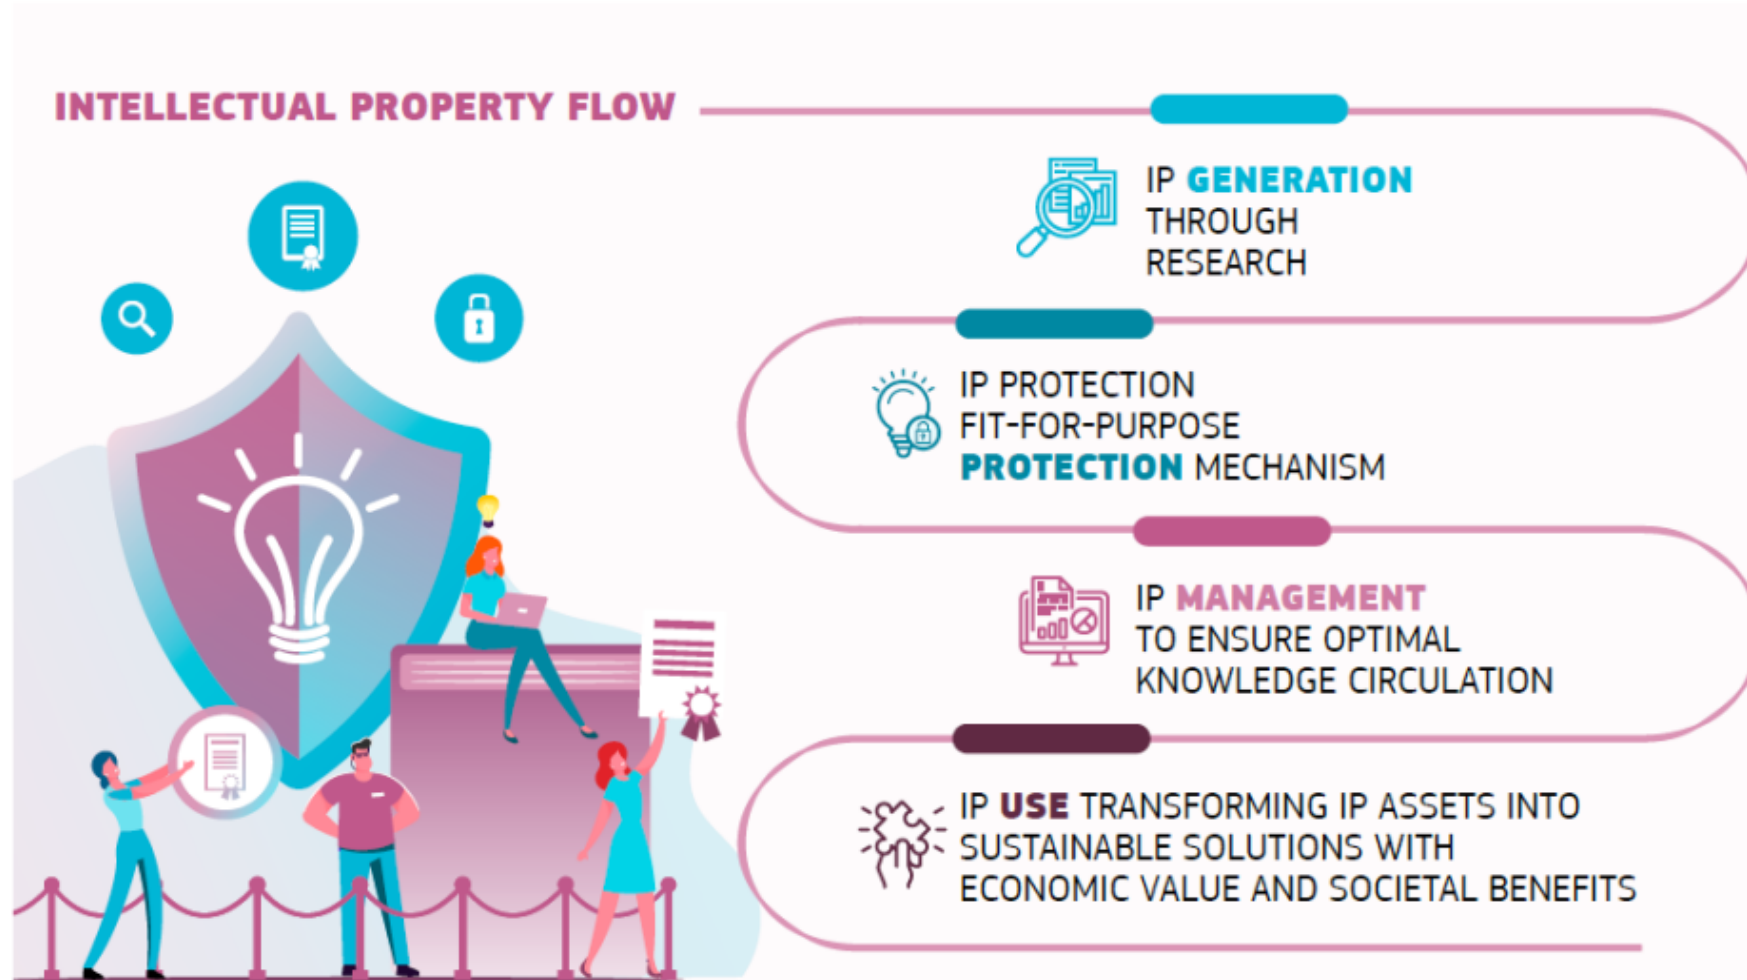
INTELLECTUAL PROPERTY FLOW

IP GENERATION THROUGH RESEARCH

IP PROTECTION FIT-FOR-PURPOSE PROTECTION MECHANISM

IP MANAGEMENT TO ENSURE OPTIMAL KNOWLEDGE CIRCULATION

IP USE TRANSFORMING IP ASSETS INTO SUSTAINABLE SOLUTIONS WITH ECONOMIC VALUE AND SOCIETAL BENEFITS